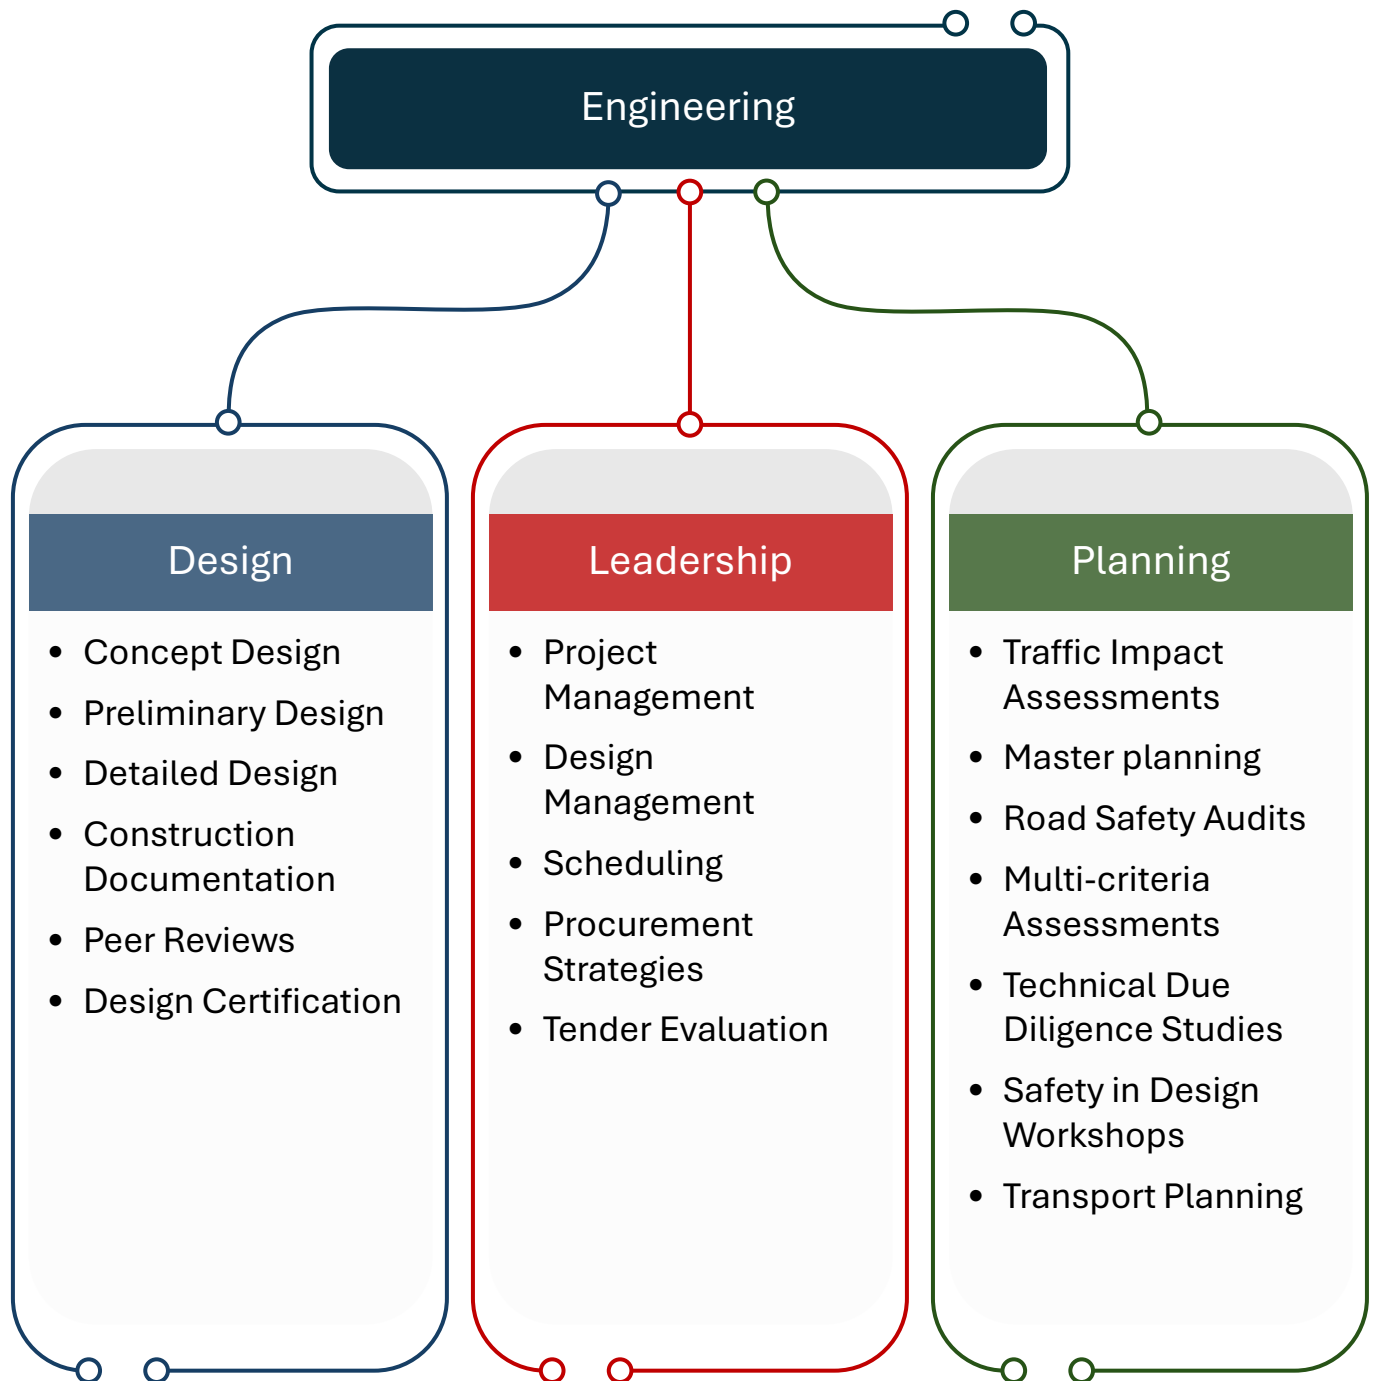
Engineering

Design

- Concept Design
- Preliminary Design
- Detailed Design
- Construction Documentation
- Peer Reviews
- Design Certification

Leadership

- Project Management
- Design Management
- Scheduling
- Procurement Strategies
- Tender Evaluation

Planning

- Traffic Impact Assessments
- Master planning
- Road Safety Audits
- Multi-criteria Assessments
- Technical Due Diligence Studies
- Safety in Design Workshops
- Transport Planning